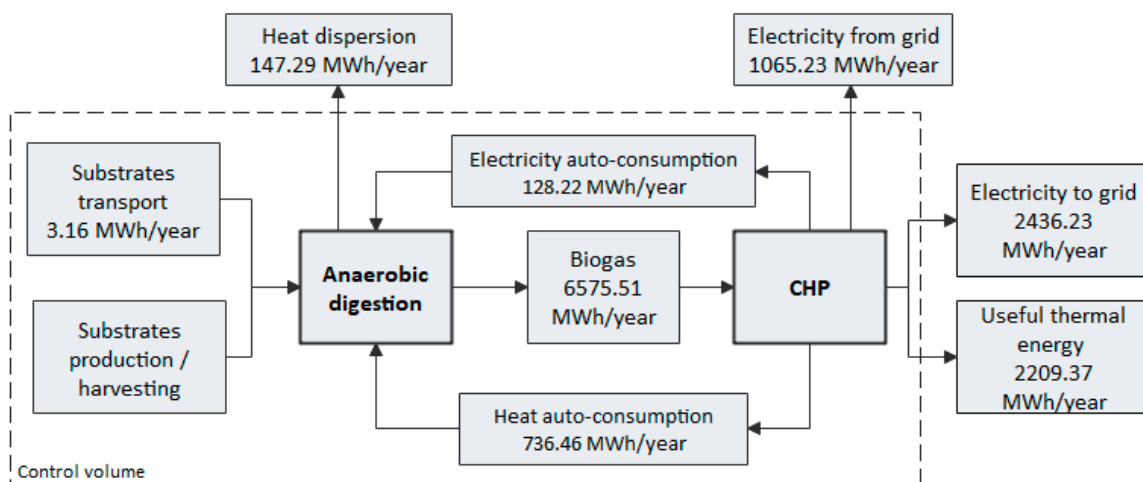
Heat dispersion
147.29 MWh/year

Electricity from grid
1065.23 MWh/year

Substrates transport
3.16 MWh/year

Electricity auto-consumption
128.22 MWh/year

Electricity to grid
2436.23
MWh/year

Anaerobic digestion

Biogas
6575.51
MWh/year

CHP

Substrates production / harvesting

Useful thermal energy
2209.37
MWh/year

Heat auto-consumption
736.46 MWh/year

Control volume